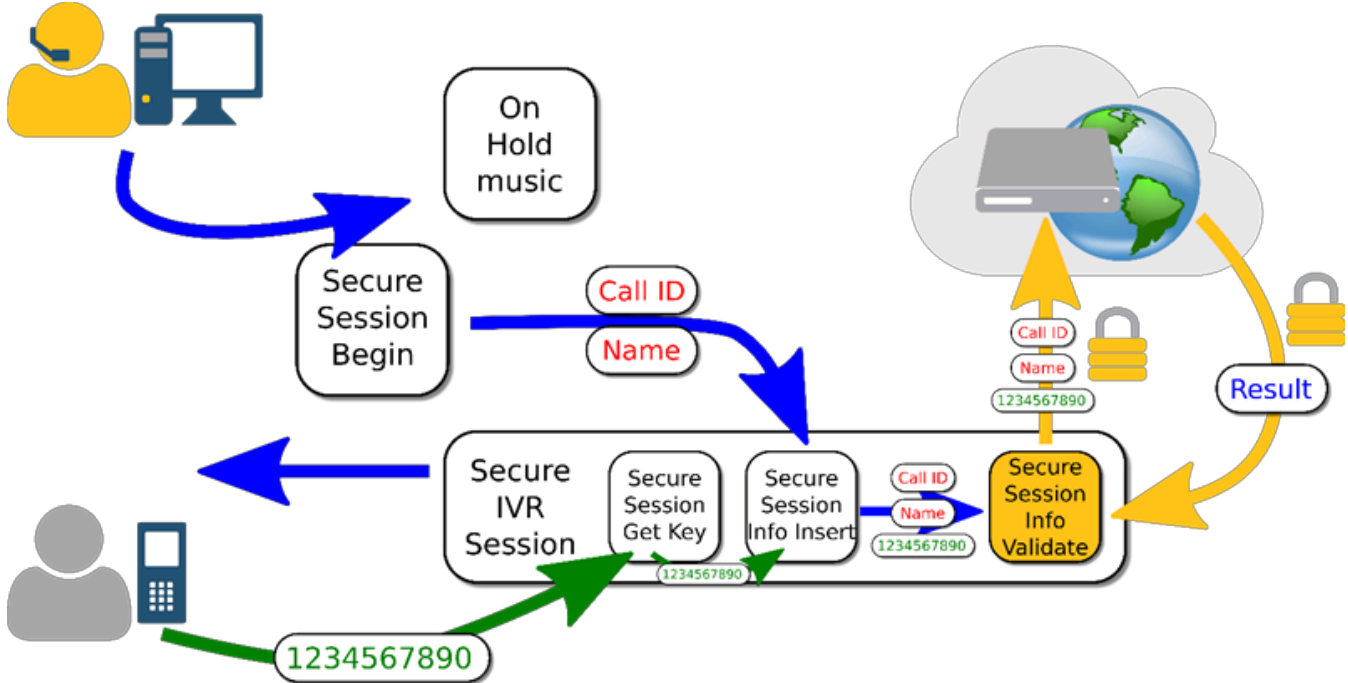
On Hold music

Secure Session Begin

Call ID

Name

Call ID

Name

1234567890

Result

Secure IVR Session

Secure Session Get Key

Secure Session Info Insert

Call ID

Name

1234567890

Secure Session Info Validate

1234567890

1234567890